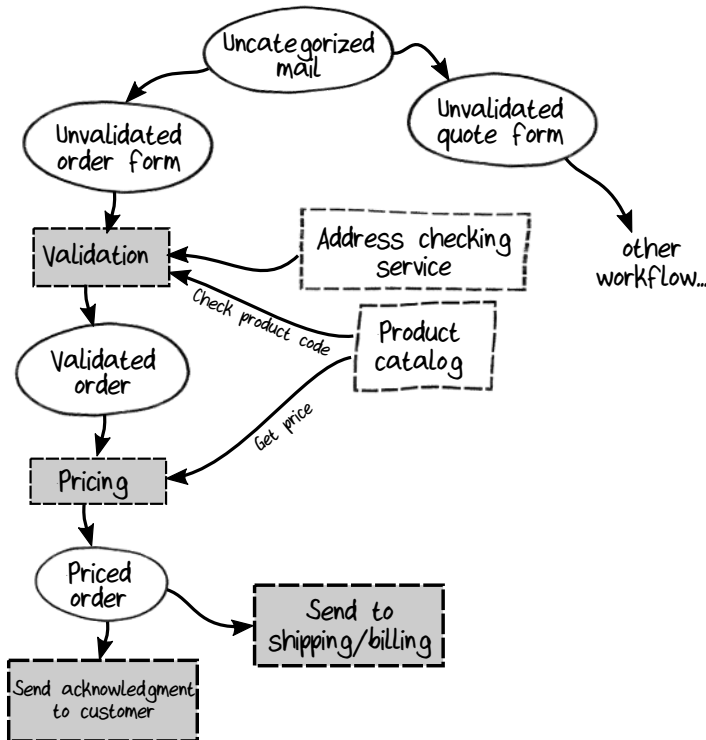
Uncategorized mail

Unvalidated order form

Unvalidated quote form

other workflow...

Validation

Address checking service

Check product code

Product catalog

Validated order

Get price

Pricing

Priced order

Send to shipping/billing

Send acknowledgment to customer